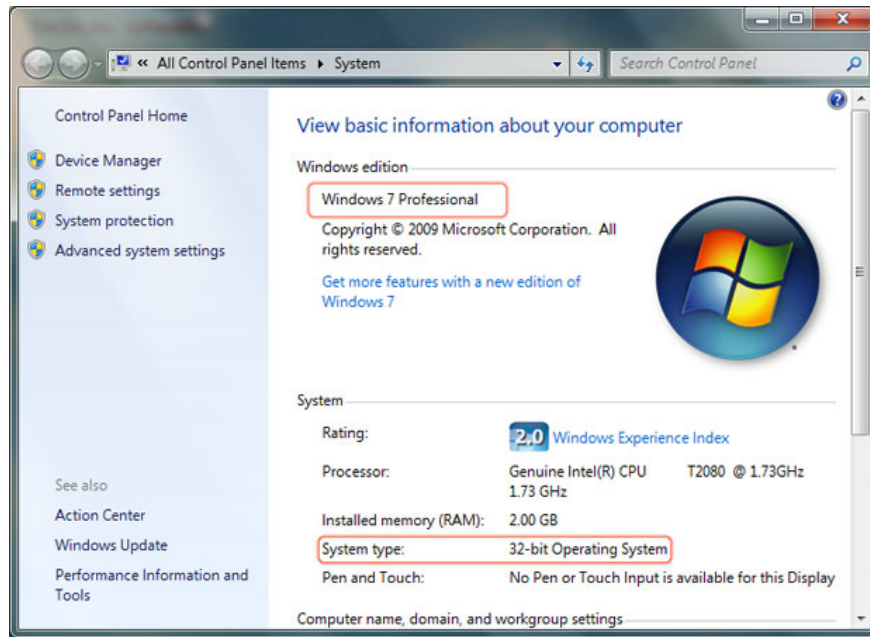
« All Control Panel Items ▸ System

Search Control Panel

Control Panel Home

Device Manager

Remote settings

System protection

Advanced system settings

See also

Action Center

Windows Update

Performance Information and Tools

View basic information about your computer

Windows edition

Windows 7 Professional

Copyright © 2009 Microsoft Corporation. All rights reserved.

Get more features with a new edition of Windows 7

System

| | |
|---|---|
| Rating: | 2.0 Windows Experience Index |
| Processor: | Genuine Intel(R) CPU T2080 @ 1.73GHz 1.73 GHz |
| Installed memory (RAM): | 2.00 GB |
| System type: | 32-bit Operating System |
| Pen and Touch: | No Pen or Touch Input is available for this Display |

Computer name, domain, and workgroup settings